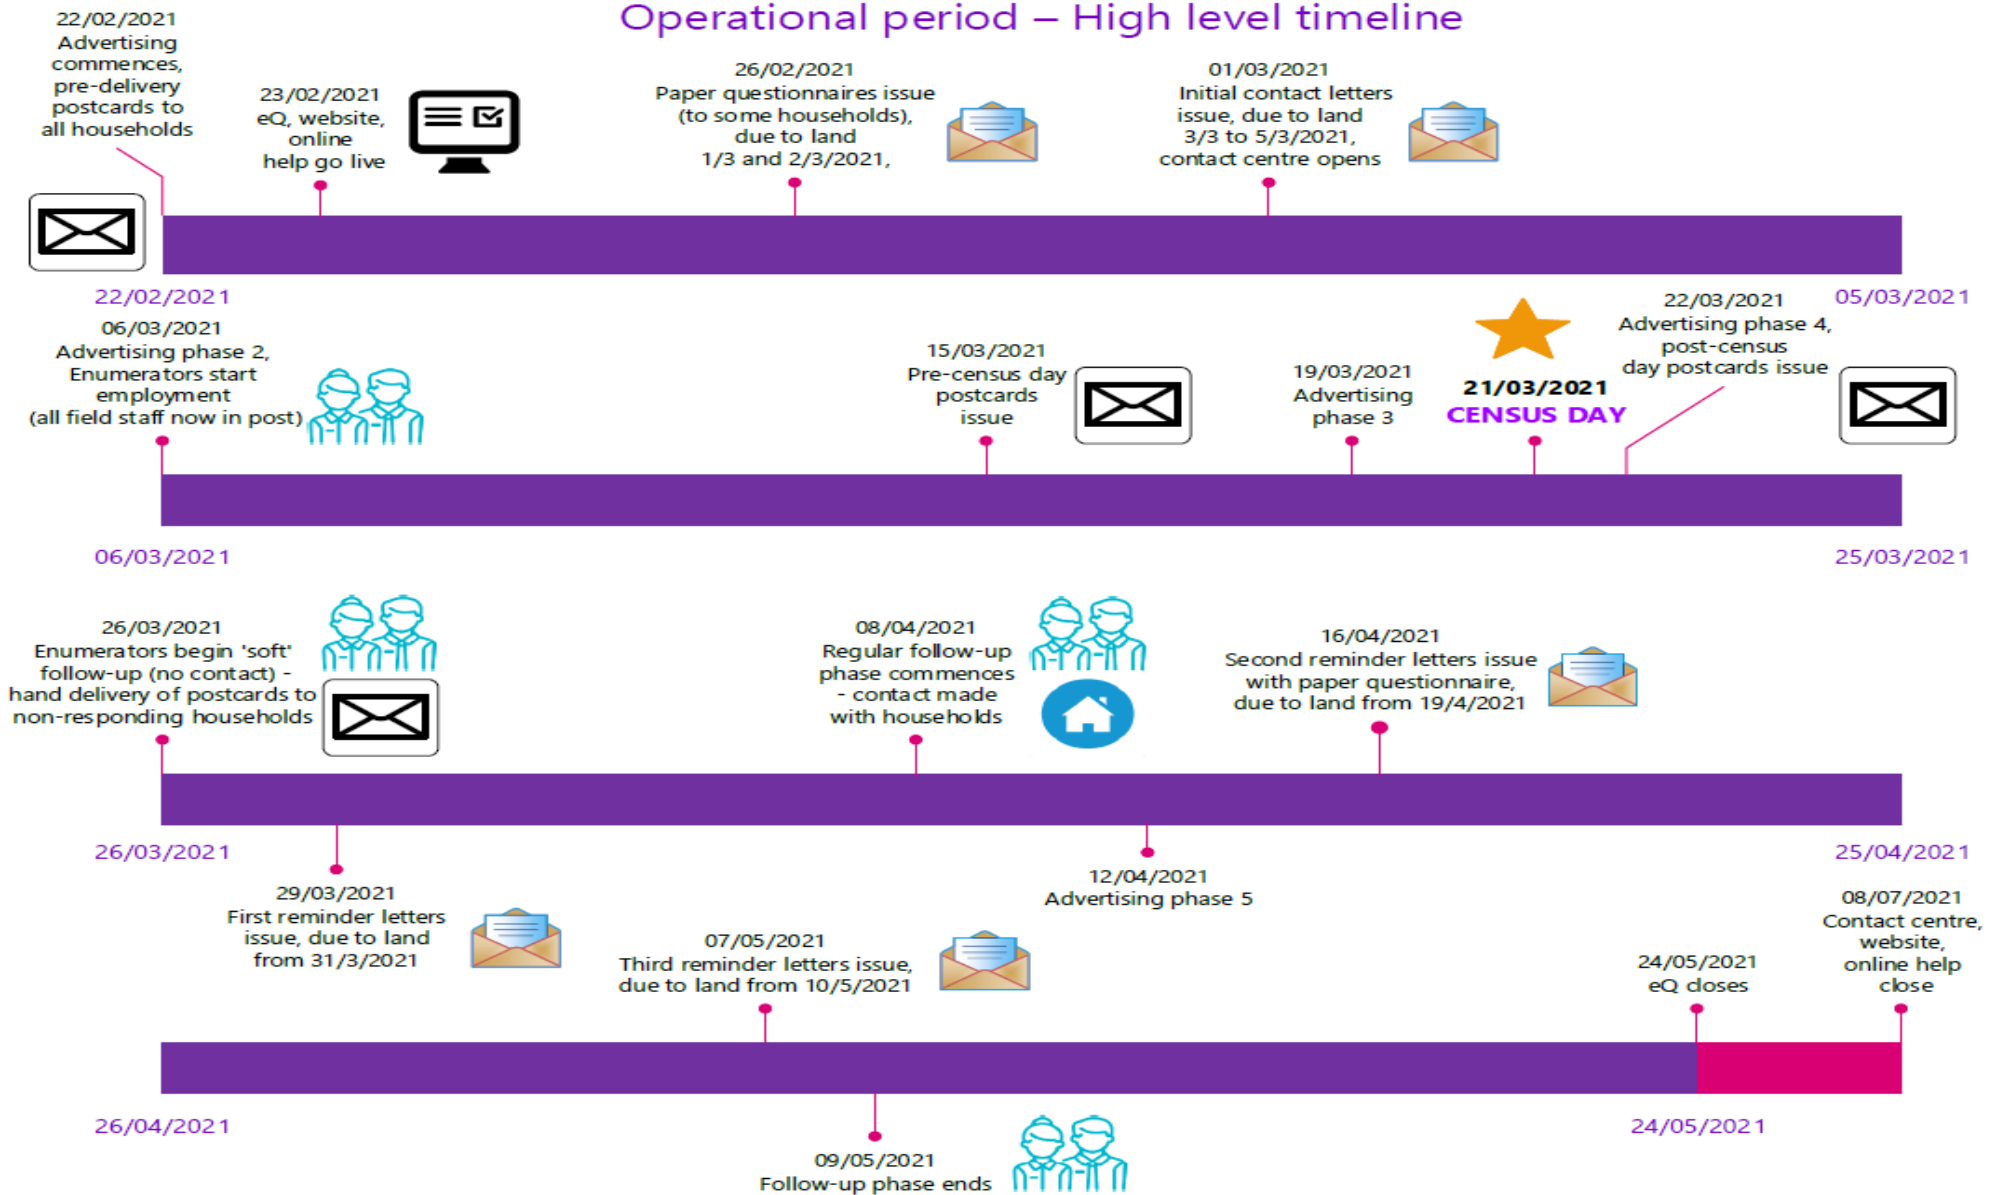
Operational period – High level timeline

22/02/2021
Advertising commences, pre-delivery postcards to all households

23/02/2021
eQ, website, online help go live

26/02/2021
Paper questionnaires issue (to some households), due to land 1/3 and 2/3/2021,

01/03/2021
Initial contact letters issue, due to land 3/3 to 5/3/2021, contact centre opens

22/02/2021

05/03/2021

06/03/2021
Advertising phase 2, Enumerators start employment (all field staff now in post)

15/03/2021
Pre-census day postcards issue

19/03/2021
Advertising phase 3

21/03/2021
CENSUS DAY

22/03/2021
Advertising phase 4, post-census day postcards issue

06/03/2021

25/03/2021

26/03/2021
Enumerators begin 'soft' follow-up (no contact) - hand delivery of postcards to non-responding households

08/04/2021
Regular follow-up phase commences - contact made with households

16/04/2021
Second reminder letters issue with paper questionnaire, due to land from 19/4/2021

26/03/2021

25/04/2021

29/03/2021
First reminder letters issue, due to land from 31/3/2021

12/04/2021
Advertising phase 5

07/05/2021
Third reminder letters issue, due to land from 10/5/2021

24/05/2021
eQ closes

08/07/2021
Contact centre, website, online help close

26/04/2021

24/05/2021

09/05/2021
Follow-up phase ends